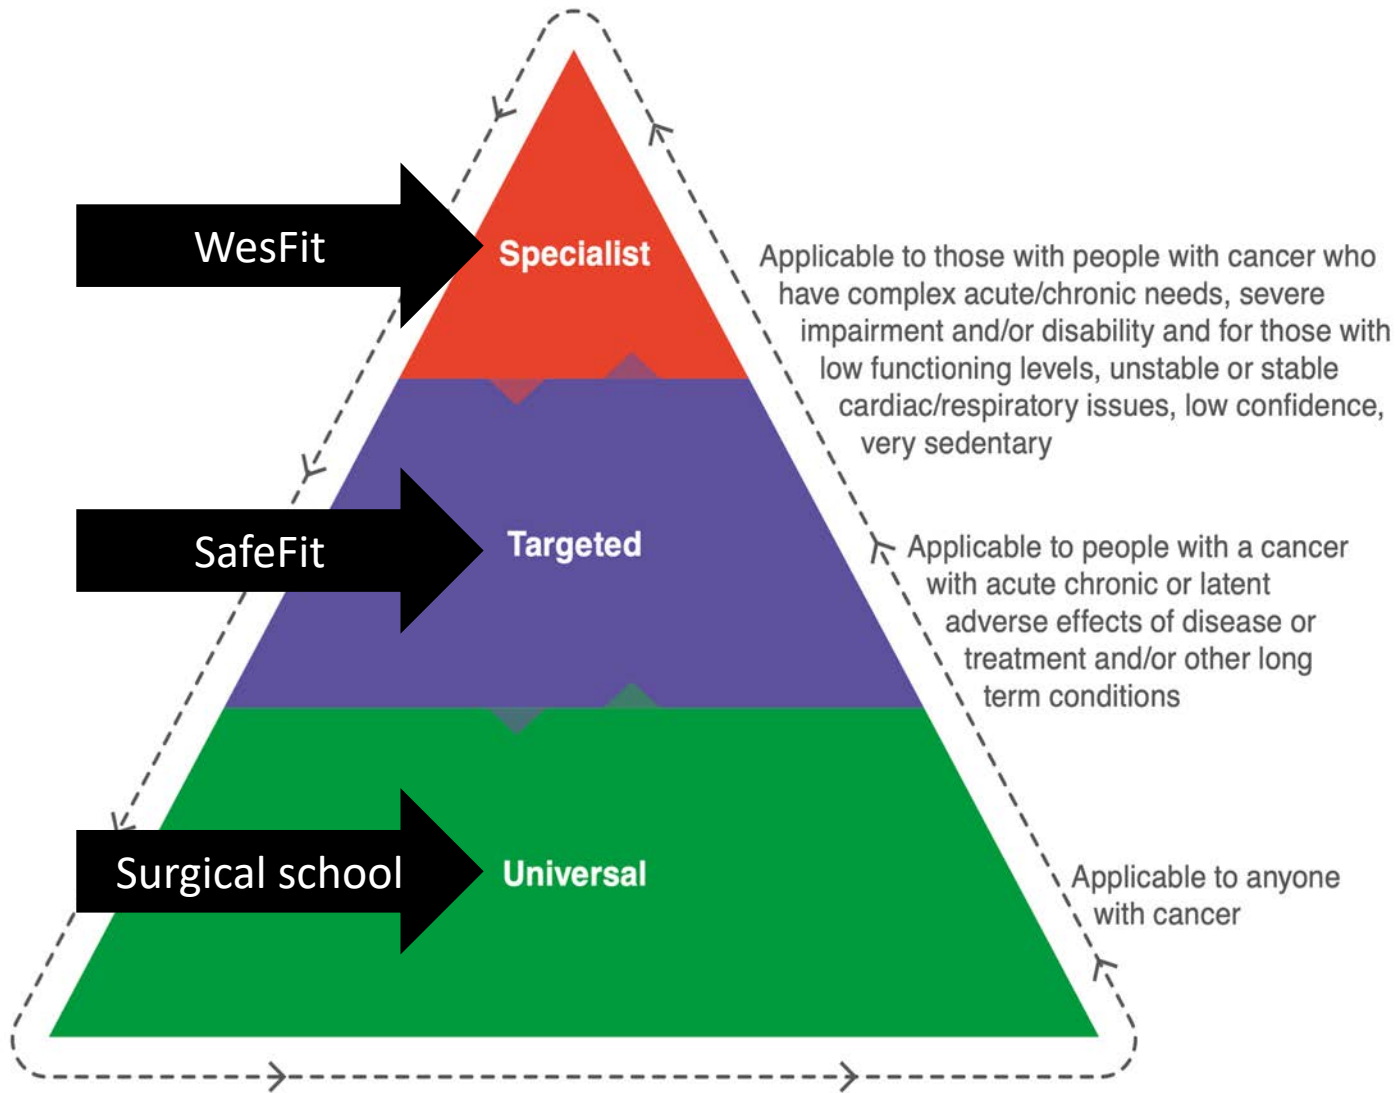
WesFit

Specialist

Applicable to those with people with cancer who have complex acute/chronic needs, severe impairment and/or disability and for those with low functioning levels, unstable or stable cardiac/respiratory issues, low confidence, very sedentary

SafeFit

Targeted

Applicable to people with a cancer with acute chronic or latent adverse effects of disease or treatment and/or other long term conditions

Surgical school

Universal

Applicable to anyone with cancer